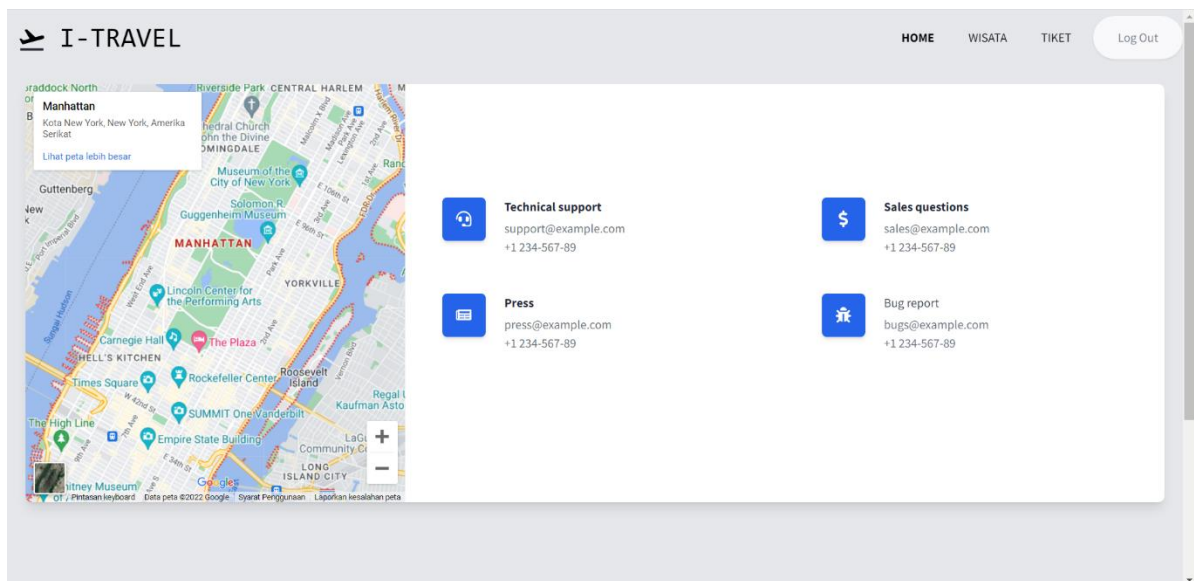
I-TRAVEL

HOME WISATA TIKET Log Out

Manhattan
Kota New York, New York, Amerika Serikat
Lihat peta lebih besar

raddock North
Riverside Park CENTRAL HARLEM
hedral Church
ohn the Divine
OMINGDALE
Guttenberg
New
Museum of the City of New York
Solomon R. Guggenheim Museum
MANHATTAN
YORKVILLE
Lincoln Center for the Performing Arts
Carnegie Hall
The Plaza
HELL'S KITCHEN
Times Square
Rockefeller Center
Roosevelt Island
Regal U
Kaufman Asto
SUMMIT One Vanderbilt
The High Line
Empire State Building
LaG
Community C
LONG ISLAND CITY
itney Museum
Google
Pintasan keyboard Data peta ©2022 Google Syarat Penggunaan Laporkan kesalahan peta

Technical support
support@example.com
+1 234-567-89

Sales questions
sales@example.com
+1 234-567-89

Press
press@example.com
+1 234-567-89

Bug report
bugs@example.com
+1 234-567-89